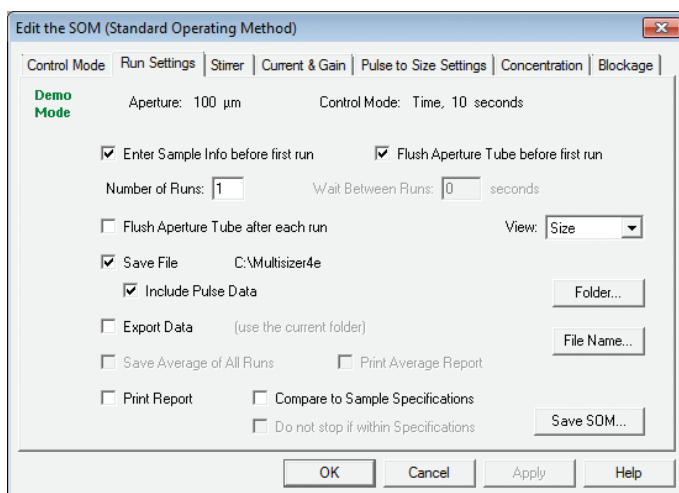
Edit the SOM (Standard Operating Method)

Control Mode | Run Settings | Stirrer | Current & Gain | Pulse to Size Settings | Concentration | Blockage

Demo Mode

Aperture: 100 µm

Control Mode: Time, 10 seconds

☑ Enter Sample Info before first run

☑ Flush Aperture Tube before first run

Number of Runs: 1

Wait Between Runs: 0 seconds

☐ Flush Aperture Tube after each run

View: Size

☑ Save File C:\Multisizer4e

☑ Include Pulse Data

Folder...

☐ Export Data (use the current folder)

File Name...

☐ Save Average of All Runs

☐ Print Average Report

☐ Print Report

☐ Compare to Sample Specifications

☐ Do not stop if within Specifications

Save SOM...

OK

Cancel

Apply

Help